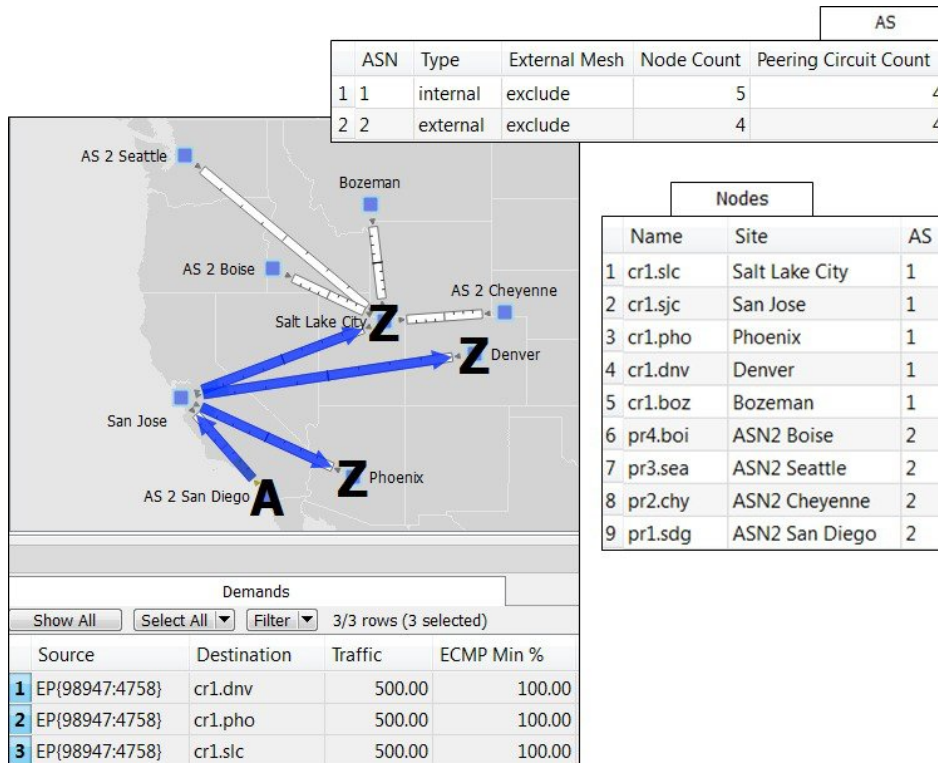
AS

| | ASN | Type | External Mesh | Node Count | Peering Circuit Count |
|---|---|---|---|---|---|
| 1 | 1 | internal | exclude | 5 | 4 |
| 2 | 2 | external | exclude | 4 | 4 |

AS 2 Seattle
Bozeman
AS 2 Boise
AS 2 Cheyenne
Salt Lake City
Z
Z
Denver
San Jose
Z
Phoenix
AS 2 San Diego
A

Nodes

| | Name | Site | AS |
|---|---|---|---|
| 1 | cr1.slc | Salt Lake City | 1 |
| 2 | cr1.sjc | San Jose | 1 |
| 3 | cr1.pho | Phoenix | 1 |
| 4 | cr1.dnv | Denver | 1 |
| 5 | cr1.boz | Bozeman | 1 |
| 6 | pr4.boi | ASN2 Boise | 2 |
| 7 | pr3.sea | ASN2 Seattle | 2 |
| 8 | pr2.chy | ASN2 Cheyenne | 2 |
| 9 | pr1.sdg | ASN2 San Diego | 2 |

Demands

Show All | Select All ▼ | Filter ▼ | 3/3 rows (3 selected)

| | Source | Destination | Traffic | ECMP Min % |
|---|---|---|---|---|
| 1 | EP{98947:4758} | cr1.dnv | 500.00 | 100.00 |
| 2 | EP{98947:4758} | cr1.pho | 500.00 | 100.00 |
| 3 | EP{98947:4758} | cr1.slc | 500.00 | 100.00 |